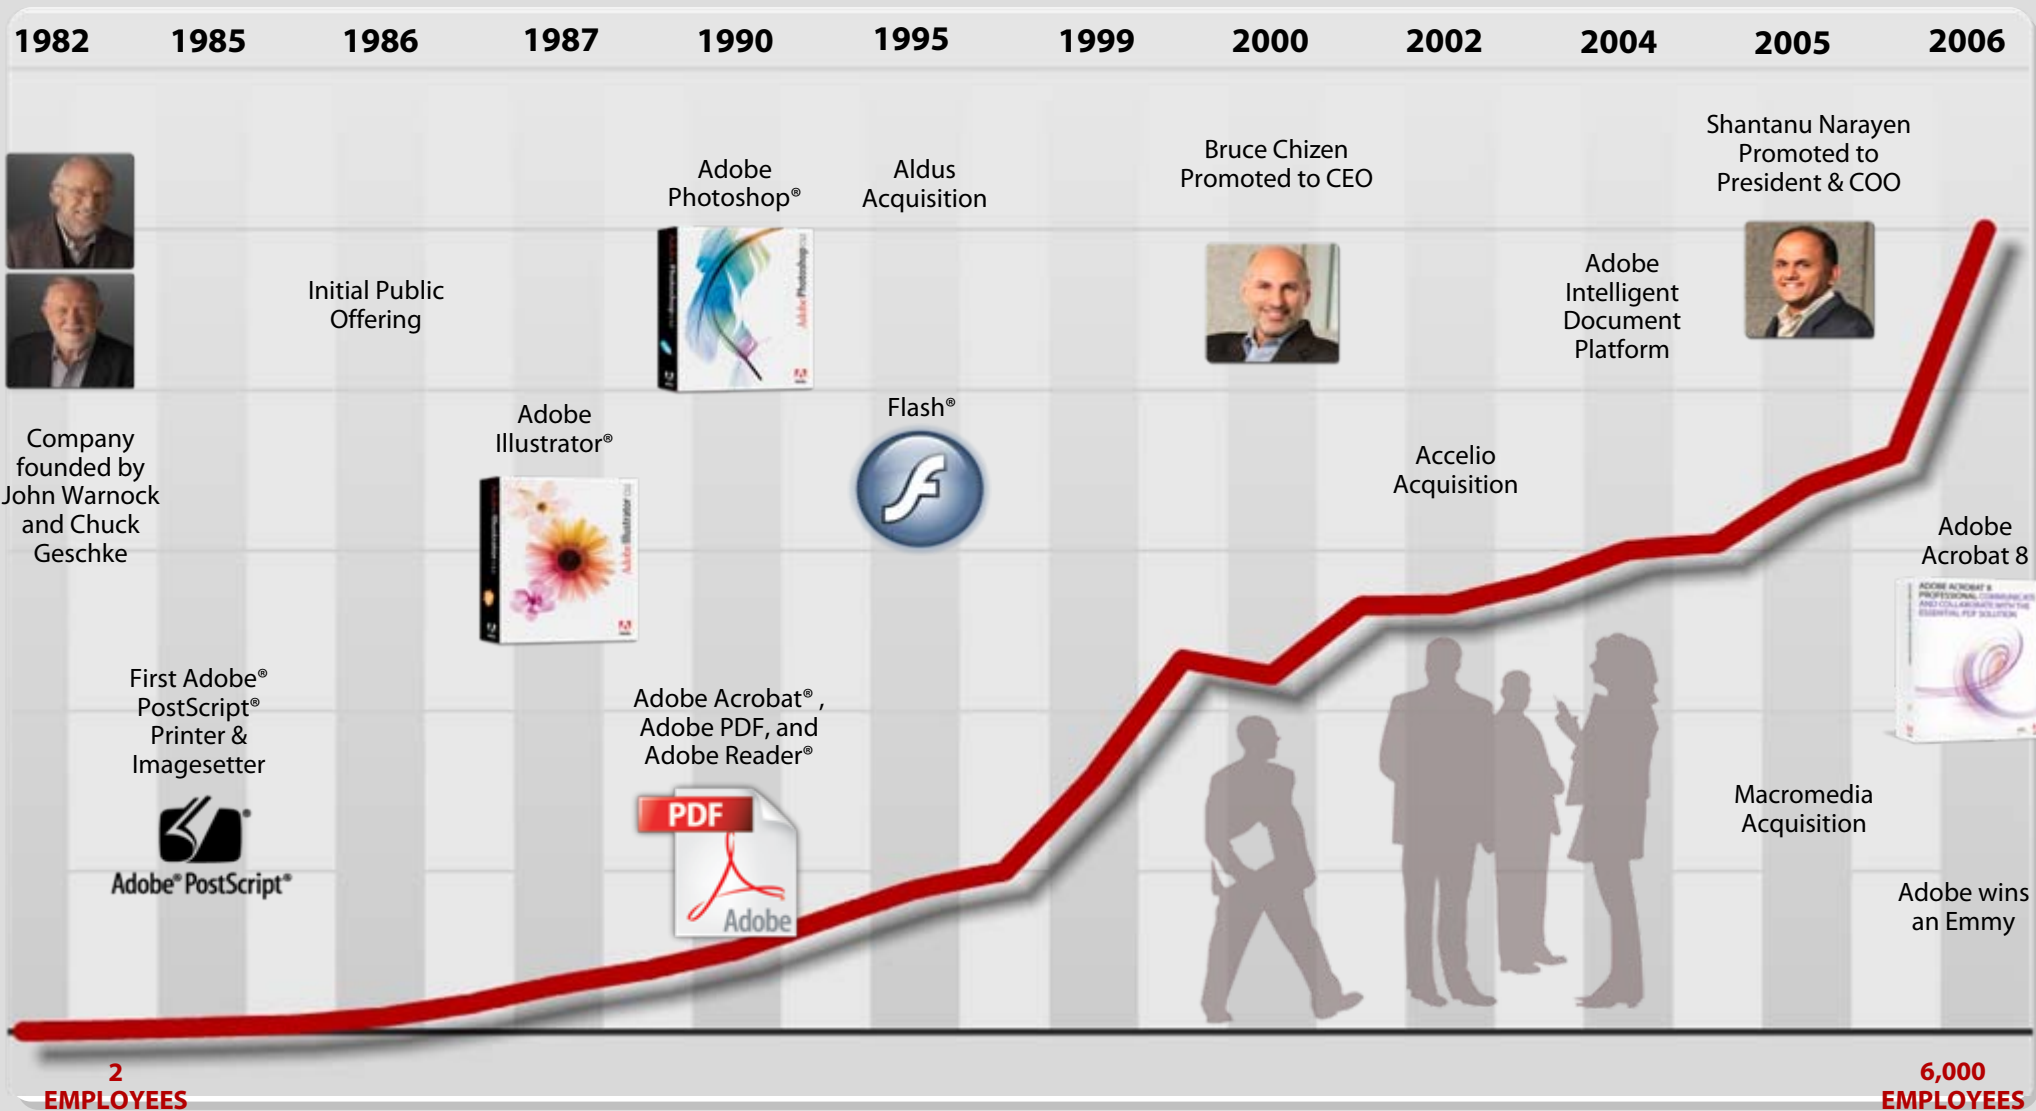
1982 1985 1986 1987 1990 1995 1999 2000 2002 2004 2005 2006

Company founded by John Warnock and Chuck Geschke

First Adobe® PostScript® Printer & Imagesetter

Adobe® PostScript®

Initial Public Offering

Adobe Illustrator®

Adobe Photoshop®

Adobe Acrobat®, Adobe PDF, and Adobe Reader®

PDF

Adobe

Aldus Acquisition

Flash®

Bruce Chizen Promoted to CEO

Accelio Acquisition

Adobe Intelligent Document Platform

Shantanu Narayen Promoted to President & COO

Macromedia Acquisition

Adobe Acrobat 8

Adobe wins an Emmy

2 EMPLOYEES

6,000 EMPLOYEES